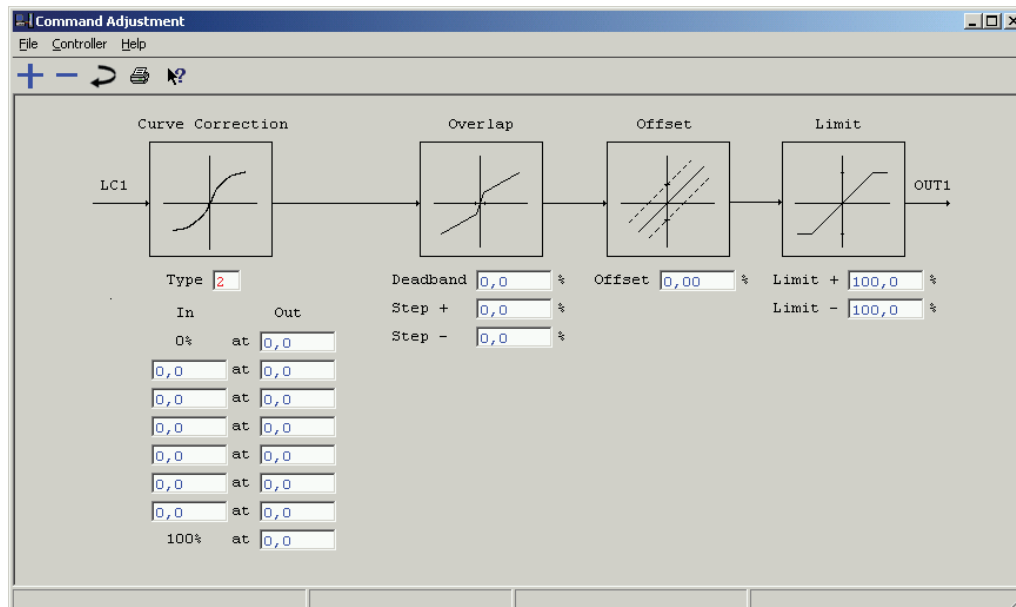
Command Adjustment

File Controller Help

+ − ?

Curve Correction

Overlap

Offset

Limit

LC1

OUT1

Type 2

In Out

0% at 0,0

0,0 at 0,0

0,0 at 0,0

0,0 at 0,0

0,0 at 0,0

0,0 at 0,0

0,0 at 0,0

100% at 0,0

Deadband 0,0 %

Step + 0,0 %

Step − 0,0 %

Offset 0,00 %

Limit + 100,0 %

Limit − 100,0 %